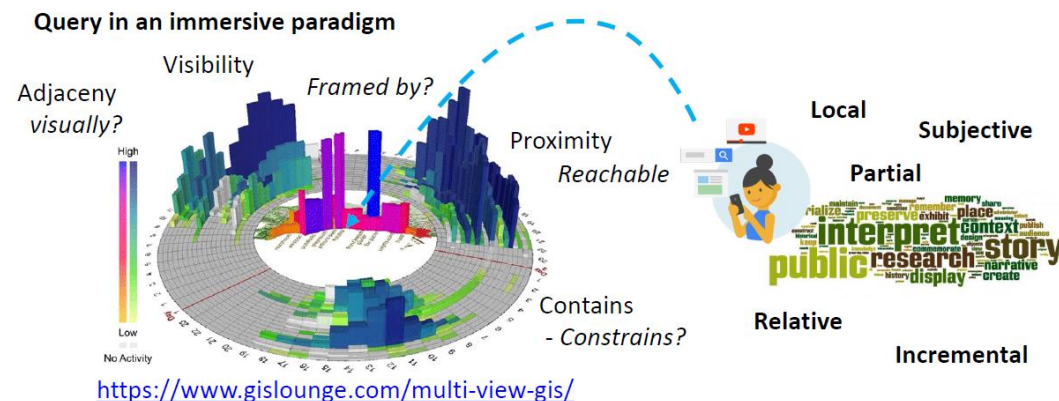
Query in an immersive paradigm

Visibility

Adjaceny
visually?

Framed by?

Proximity
Reachable

High

Low

No Activity

Contains
- Constrains?

Local

Subjective

Partial

memory
maintain
preserve
exhibit
place
remember
context
interpret
story
public
research
narrative
display
create
commemorate

Relative

Incremental

https://www.gislounge.com/multi-view-gis/